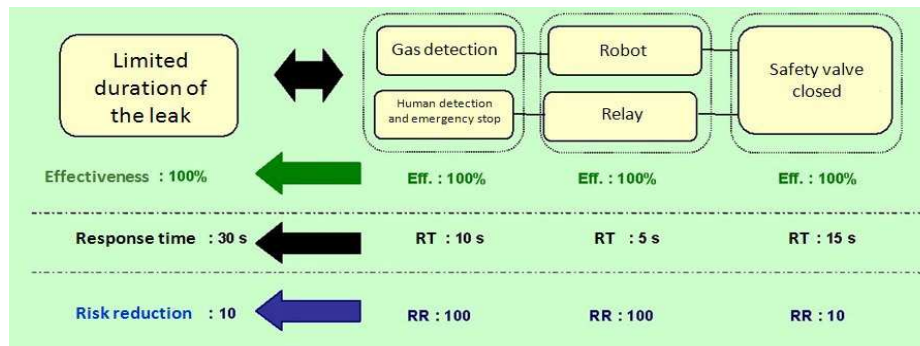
Limited duration of the leak

Gas detection

Human detection and emergency stop

Robot

Relay

Safety valve closed

Effectiveness : 100%

Eff. : 100%

Eff. : 100%

Eff. : 100%

Response time : 30 s

RT : 10 s

RT : 5 s

RT : 15 s

Risk reduction : 10

RR : 100

RR : 100

RR : 10